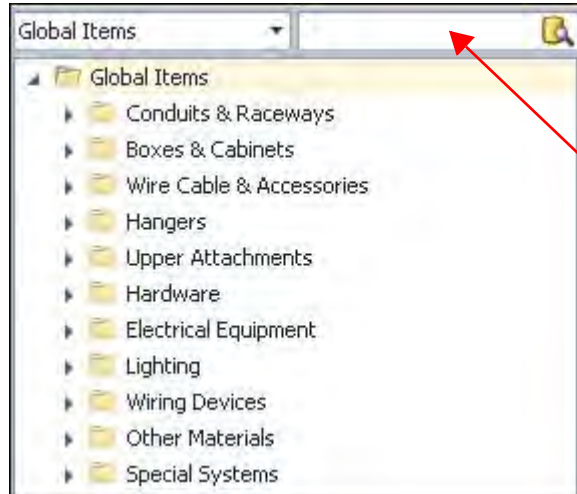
Global Items

Global Items
Conduits & Raceways
Boxes & Cabinets
Wire Cable & Accessories
Hangers
Upper Attachments
Hardware
Electrical Equipment
Lighting
Wiring Devices
Other Materials
Special Systems